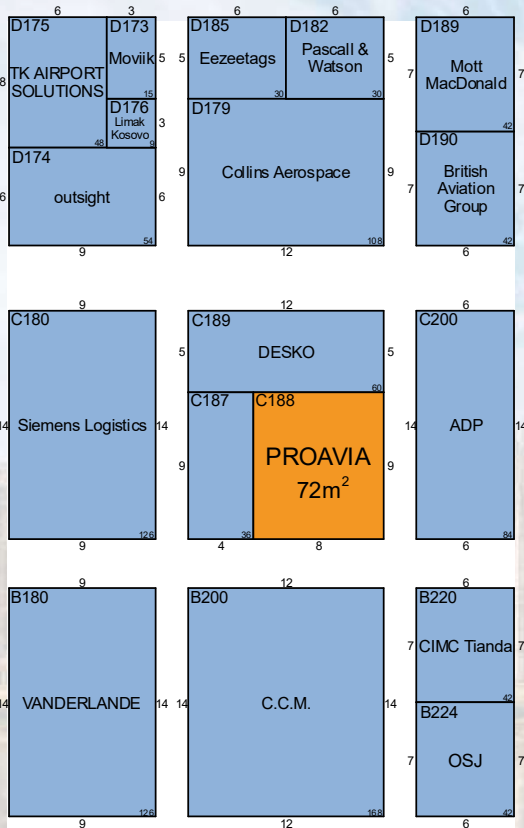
6 3
D175
TK AIRPORT SOLUTIONS
8
48
D173
Moviik
5
15
D176
Limak Kosovo
3
9
D174
6 outsight 6
54
9

6 6
D185
5 Eezeetags
30
D182
Pascall & Watson
5
30
D179
9 Collins Aerospace 9
108
12

6
D189
7 Mott MacDonald 7
42
D190
7 British Aviation Group 7
42
6

9
C180
14 Siemens Logistics 14
126
9

12
C189
5 DESKO 5
60
C187
9
36
4
C188
PROAVIA
$72m^2$
9
8

6
C200
14 ADP 14
84
6

9
B180
14 VANDERLANDE 14
126
9

12
B200
14 C.C.M. 14
168
12

6
B220
7 CIMC Tianda 7
42
B224
7 OSJ 7
42
6